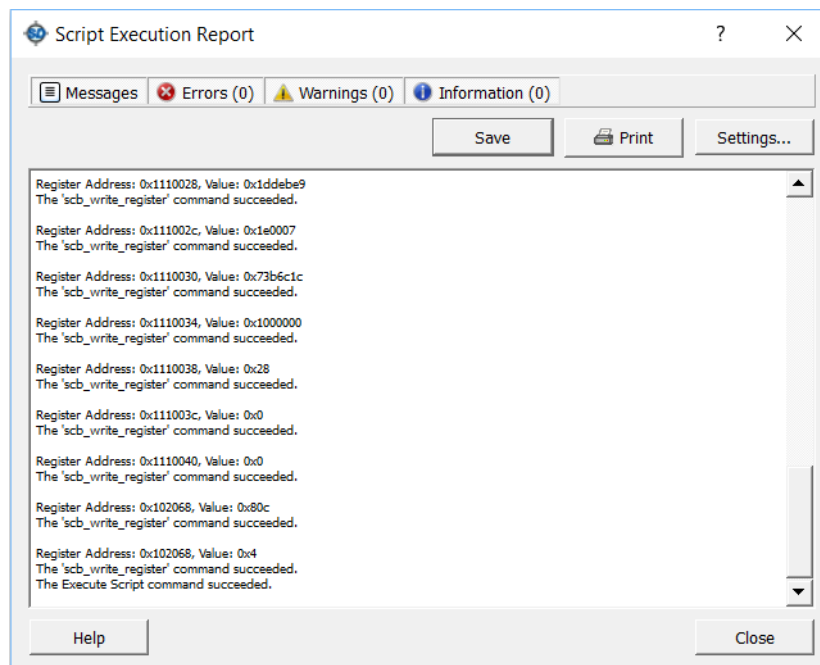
Script Execution Report

?

Messages | Errors (0) | Warnings (0) | Information (0)

Save | Print | Settings...

Register Address: 0x1110028, Value: 0x1ddebe9
The 'scb_write_register' command succeeded.

Register Address: 0x111002c, Value: 0x1e0007
The 'scb_write_register' command succeeded.

Register Address: 0x1110030, Value: 0x73b6c1c
The 'scb_write_register' command succeeded.

Register Address: 0x1110034, Value: 0x1000000
The 'scb_write_register' command succeeded.

Register Address: 0x1110038, Value: 0x28
The 'scb_write_register' command succeeded.

Register Address: 0x111003c, Value: 0x0
The 'scb_write_register' command succeeded.

Register Address: 0x1110040, Value: 0x0
The 'scb_write_register' command succeeded.

Register Address: 0x102068, Value: 0x80c
The 'scb_write_register' command succeeded.

Register Address: 0x102068, Value: 0x4
The 'scb_write_register' command succeeded.
The Execute Script command succeeded.

Help

Close